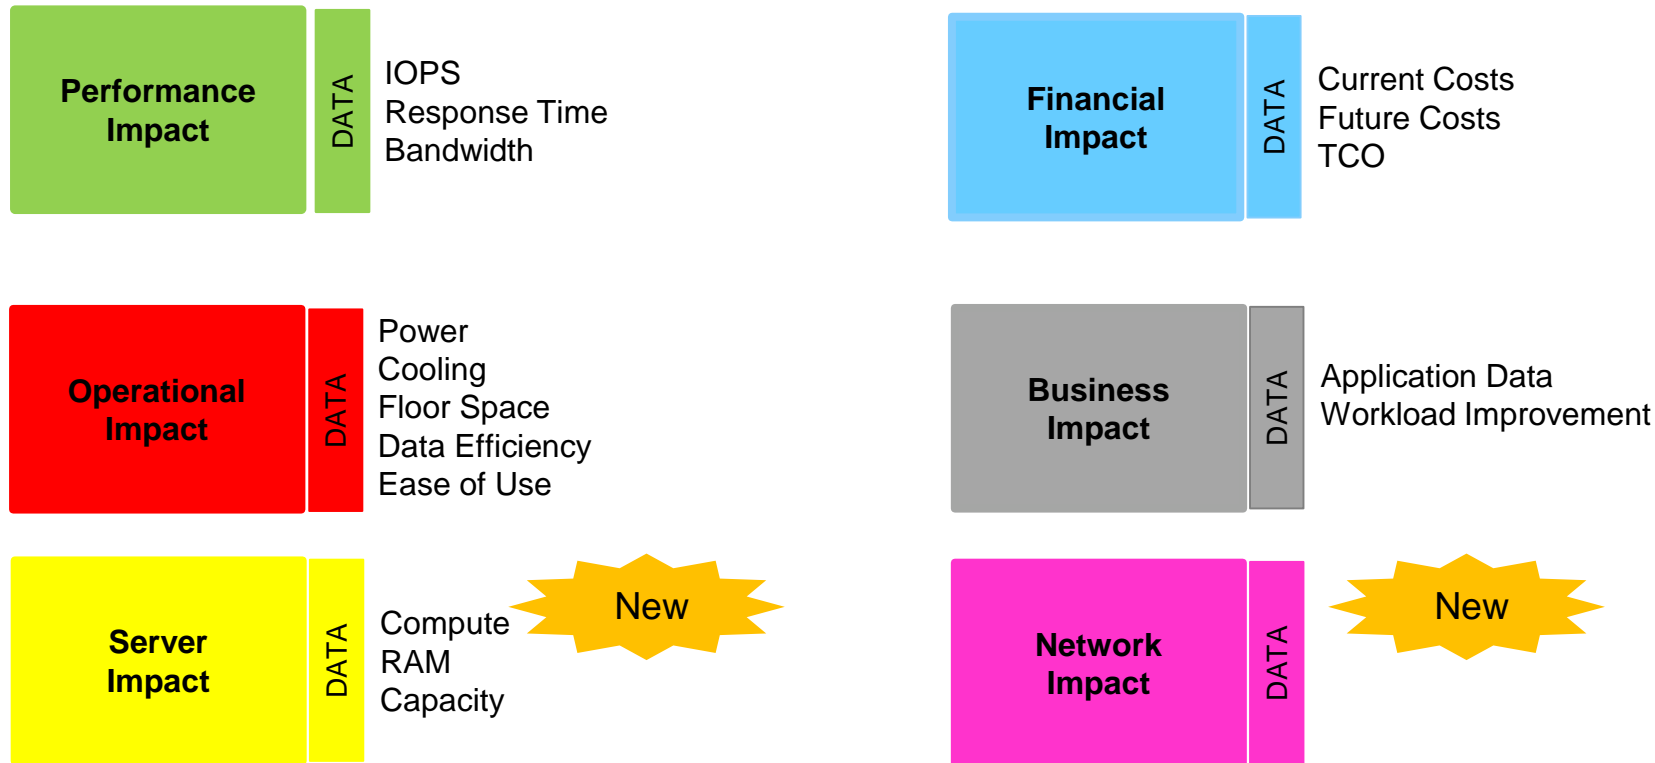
Performance Impact

DATA

IOPS
Response Time
Bandwidth

Financial Impact

DATA

Current Costs
Future Costs
TCO

Operational Impact

DATA

Power
Cooling
Floor Space
Data Efficiency
Ease of Use

Business Impact

DATA

Application Data
Workload Improvement

Server Impact

DATA

Compute
RAM
Capacity

New

Network Impact

DATA

New